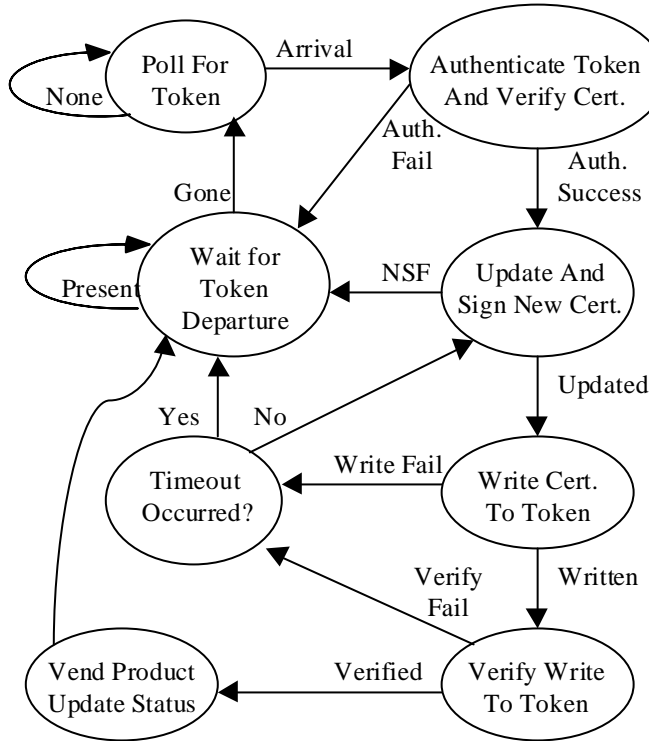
Poll For Token

None

Arrival

Authenticate Token And Verify Cert.

Auth. Fail

Auth. Success

Gone

Wait for Token Departure

Present

NSF

Update And Sign New Cert.

Updated

Yes

No

Timeout Occurred?

Write Fail

Write Cert. To Token

Verify Fail

Written

Vend Product Update Status

Verified

Verify Write To Token